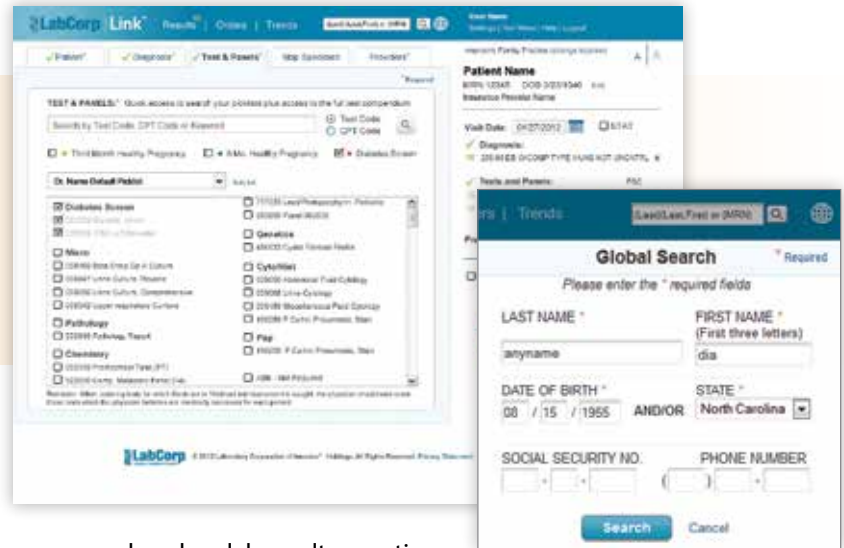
LabCorp Link | Results | Orders | Trends

Patient | Diagnosis | Test & Panels | Skip Specimen | Providers

Patient Name

TEST & PANELS:

Search by Test Code, CPT Code or Keyword

Test Code
CPT Code

Third Month Healthy Pregnancy
Healthy Pregnancy
Diabetes Screen

Dr. Name Default Pedist

Diabetes Screen

Micro

Pathology

Chemistry

Genetics

Cytology

Pap

Visit Date: 04/27/2012 STAT

Diagnosis:

Tests and Panels:

LabCorp

rs | Trends

(Last/Last,First or MRN)

Global Search

* Required

Please enter the * required fields

LAST NAME *
anyname

FIRST NAME *
(First three letters)
dia

DATE OF BIRTH *
08 / 15 / 1955

AND/OR

STATE *
North Carolina

SOCIAL SECURITY NO.

PHONE NUMBER

Search

Cancel

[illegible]